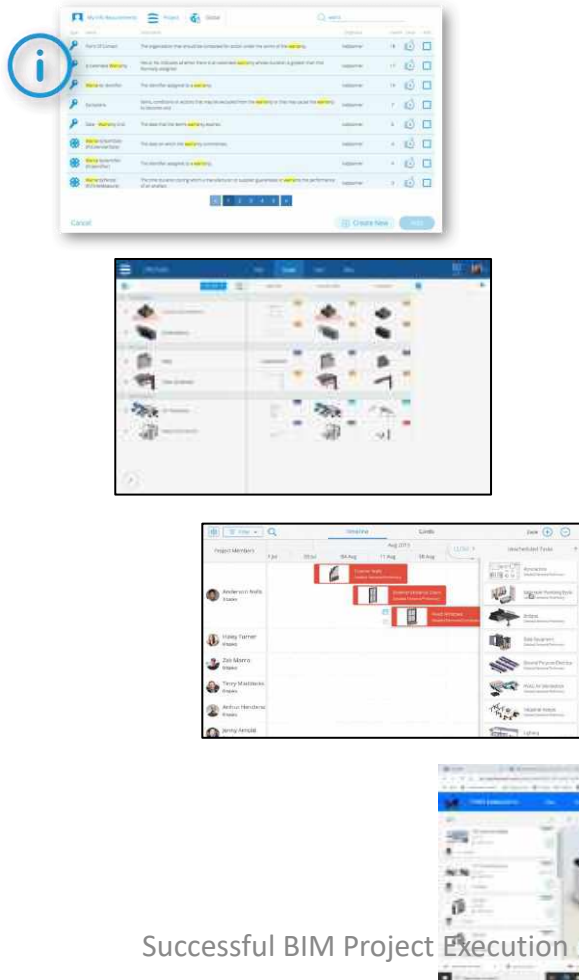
My Info Requirements | Project | Global

Point Of Contact
Extended Warranty
Warranty Identifier
Exclusions
Start Warranty Date
Warranty Start Date
Warranty Identifier
Warranty Period

Cancel
Create New

Project Members
Anderson Nails
Haley Turner
Zoe Morris
Terry Matthews
Arthur Henderson
Jenny Arnold

Timeline
Cards
Aug 2015
Unscheduled Tasks

Successful BIM Project Execution